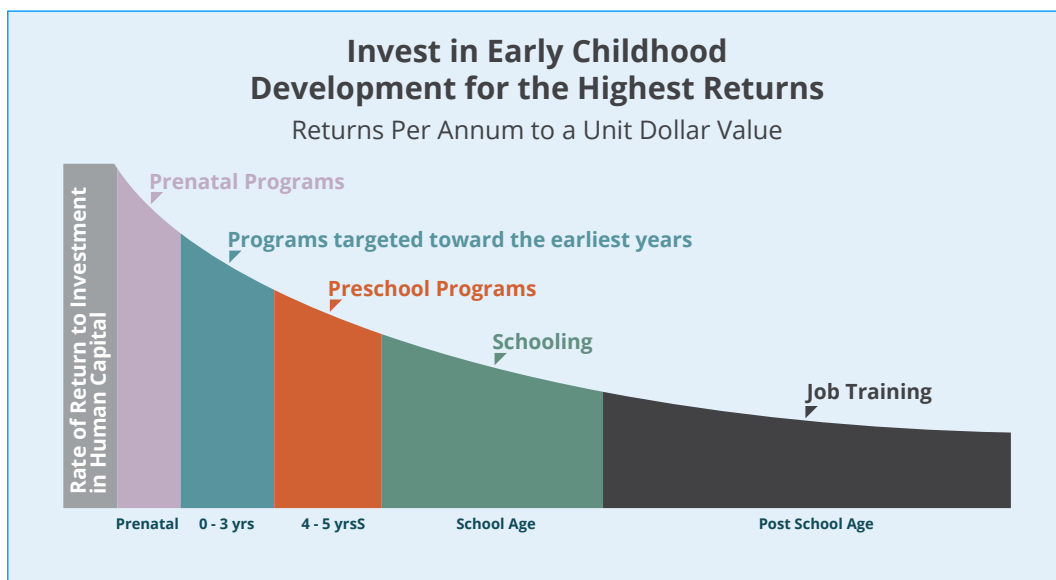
Invest in Early Childhood Development for the Highest Returns

Returns Per Annum to a Unit Dollar Value

Rate of Return to Investment in Human Capital

Prenatal Programs

Programs targeted toward the earliest years

Preschool Programs

Schooling

Job Training

Prenatal

0 - 3 yrs

4 - 5 yrsS

School Age

Post School Age